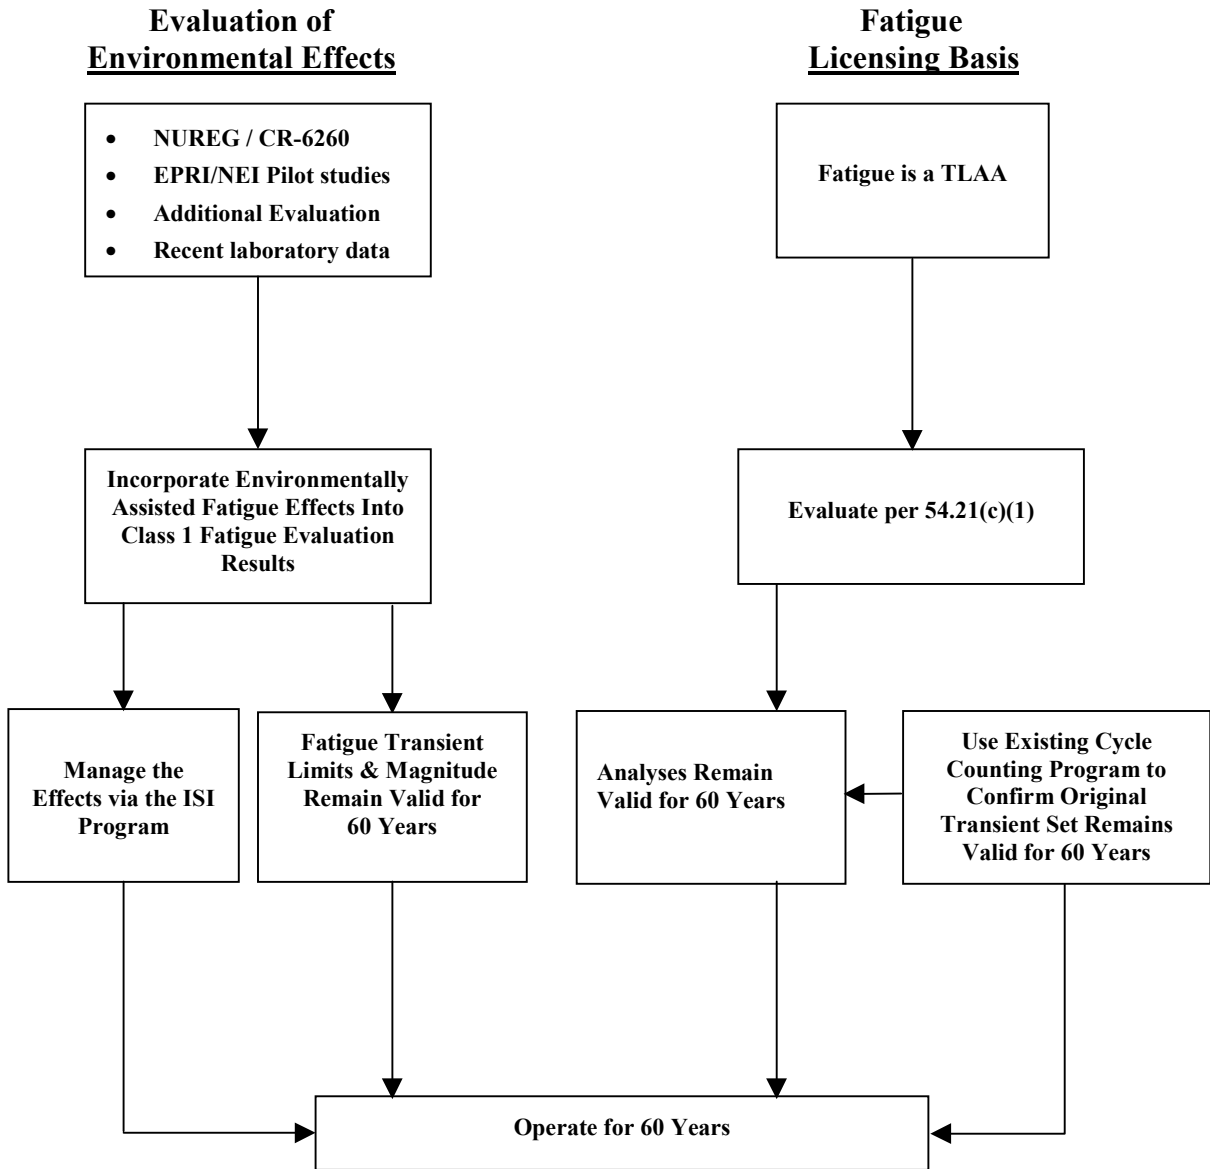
Evaluation of
Environmental Effects

Fatigue
Licensing Basis

- NUREG / CR-6260
- EPRI/NEI Pilot studies
- Additional Evaluation
- Recent laboratory data

Fatigue is a TLAA

Incorporate Environmentally Assisted Fatigue Effects Into Class 1 Fatigue Evaluation Results

Evaluate per 54.21(c)(1)

Manage the Effects via the ISI Program

Fatigue Transient Limits & Magnitude Remain Valid for 60 Years

Analyses Remain Valid for 60 Years

Use Existing Cycle Counting Program to Confirm Original Transient Set Remains Valid for 60 Years

Operate for 60 Years